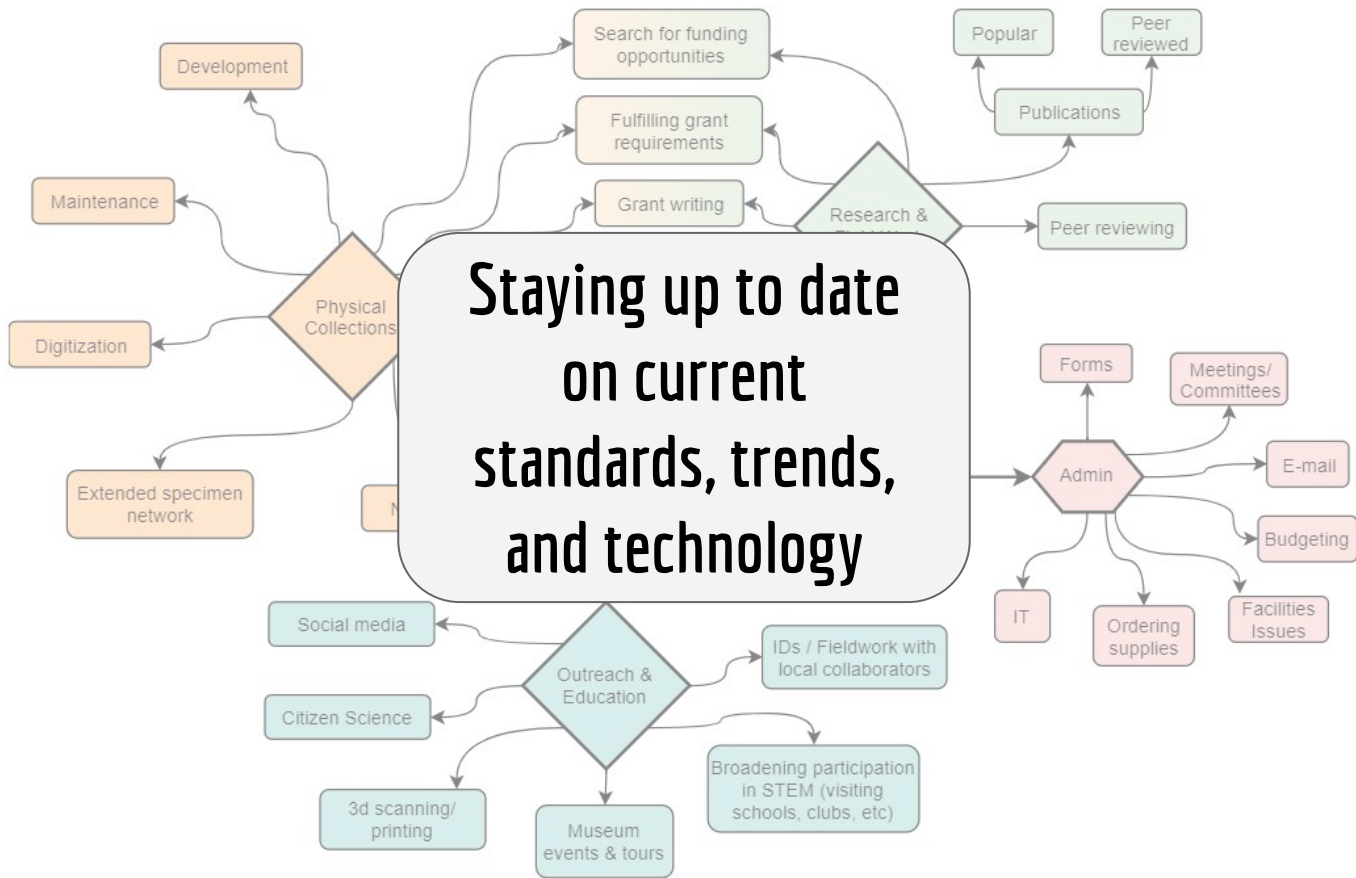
Staying up to date on current standards, trends, and technology

Development

Maintenance

Digitization

Extended specimen network

Physical Collections

Search for funding opportunities

Fulfilling grant requirements

Grant writing

Research & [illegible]

Popular

Peer reviewed

Publications

Peer reviewing

Forms

Meetings/ Committees

E-mail

Admin

Budgeting

IT

Ordering supplies

Facilities Issues

N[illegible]

Social media

Outreach & Education

IDs / Fieldwork with local collaborators

Citizen Science

Broadening participation in STEM (visiting schools, clubs, etc)

3d scanning/ printing

Museum events & tours